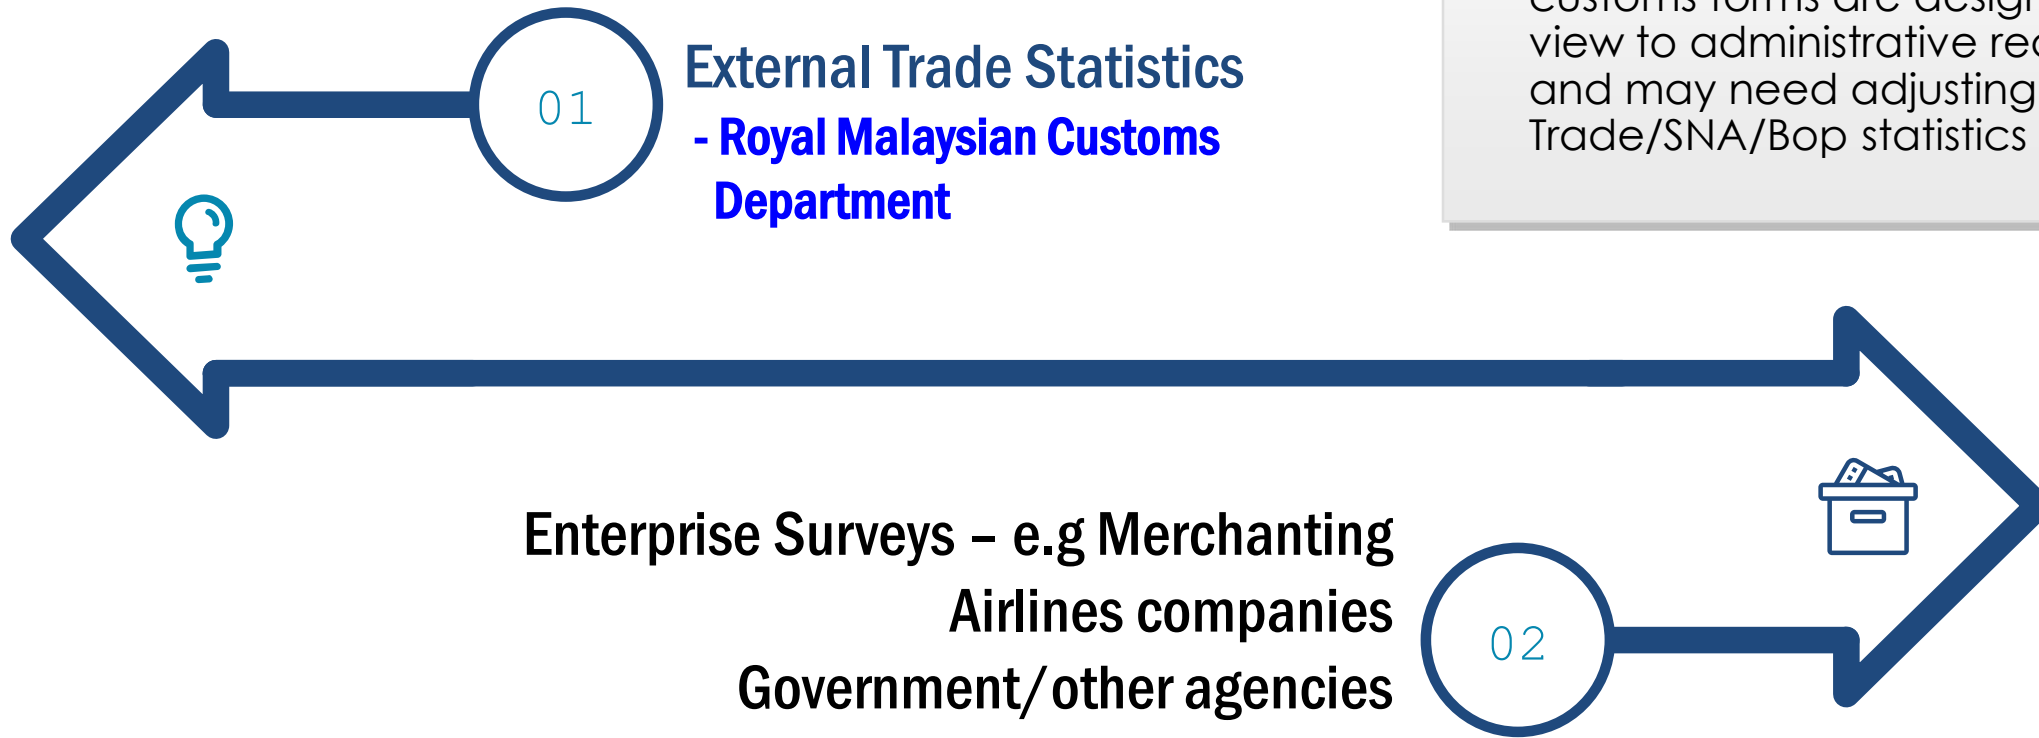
01

External Trade Statistics

- Royal Malaysian Customs Department

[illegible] view to administrative re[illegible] and may need adjusting Trade/SNA/Bop statistics

Enterprise Surveys – e.g Merchanting

Airlines companies

Government/other agencies

02